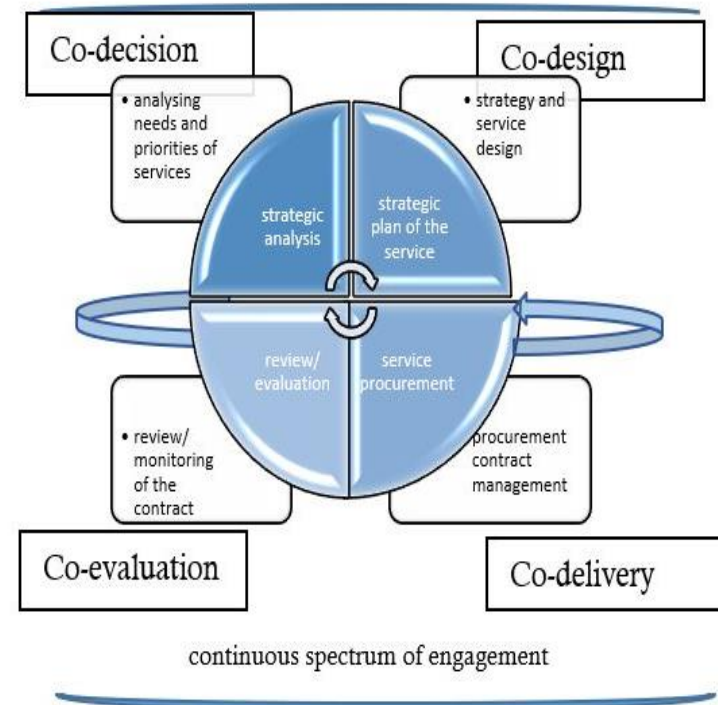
Co-decision

• analysing needs and priorities of services

Co-design

• strategy and service design

strategic analysis

strategic plan of the service

review/ evaluation

service procurement

• review/ monitoring of the contract

procurement contract management

Co-evaluation

Co-delivery

continuous spectrum of engagement